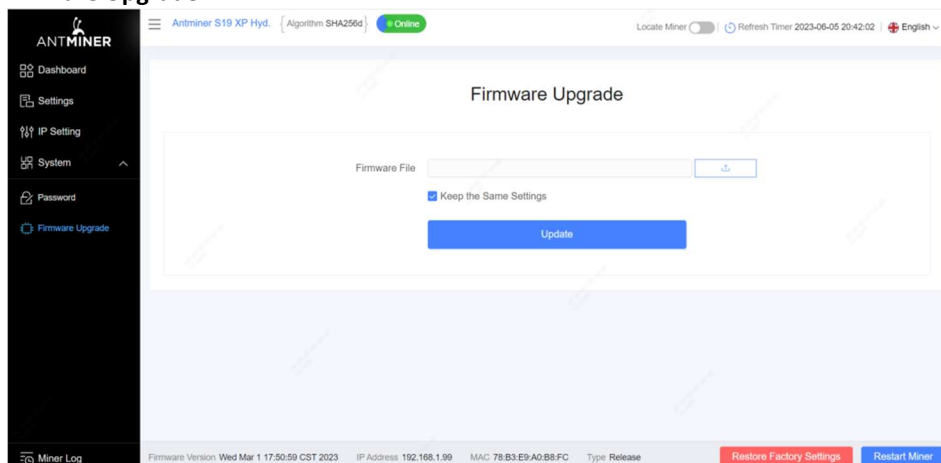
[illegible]

ANTMINER

Dashboard

Settings

IP Setting

System

Password

Firmware Upgrade

Antminer S19 XP Hyd. Algorithm SHA256d Online

Locate Miner Refresh Timer 2023-06-05 20:42:02 English

Firmware Upgrade

Firmware File

Keep the Same Settings

Update

Miner Log

Firmware Version Wed Mar 1 17:50:59 CST 2023 IP Address 192.168.1.99 MAC 78:B3:E9:A0:B8:FC Type Release

Restore Factory Settings

Restart Miner